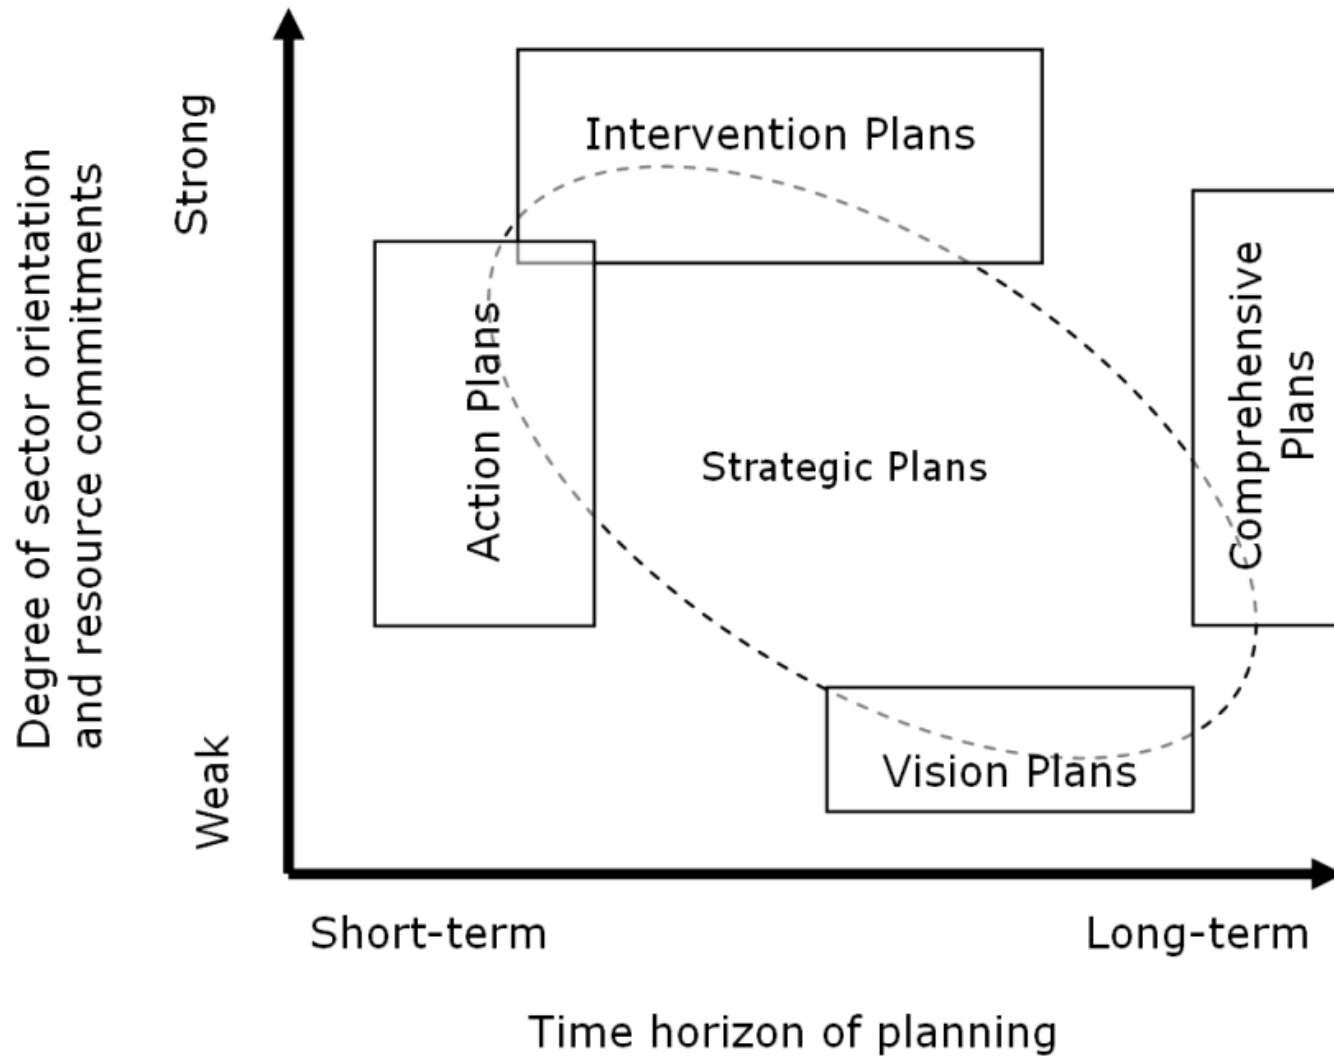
Degree of sector orientation and resource commitments

Strong

Weak

Intervention Plans

Action Plans

Strategic Plans

Comprehensive Plans

Vision Plans

Short-term

Long-term

Time horizon of planning